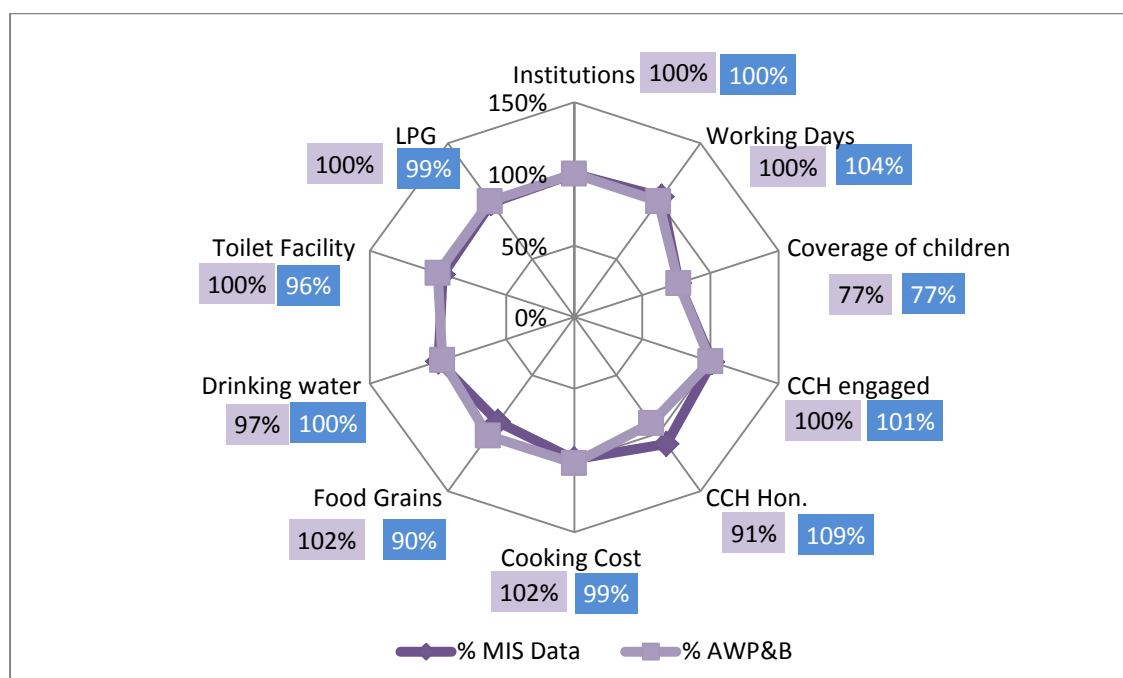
Institutions 100% 100%
150%
100%
50%
0%
Working Days 100% 104%
Coverage of children 77% 77%
CCH engaged 100% 101%
CCH Hon. 91% 109%
Cooking Cost 102% 99%
Food Grains 102% 90%
Drinking water 97% 100%
Toilet Facility 100% 96%
LPG 100% 99%

% MIS Data % AWP&B